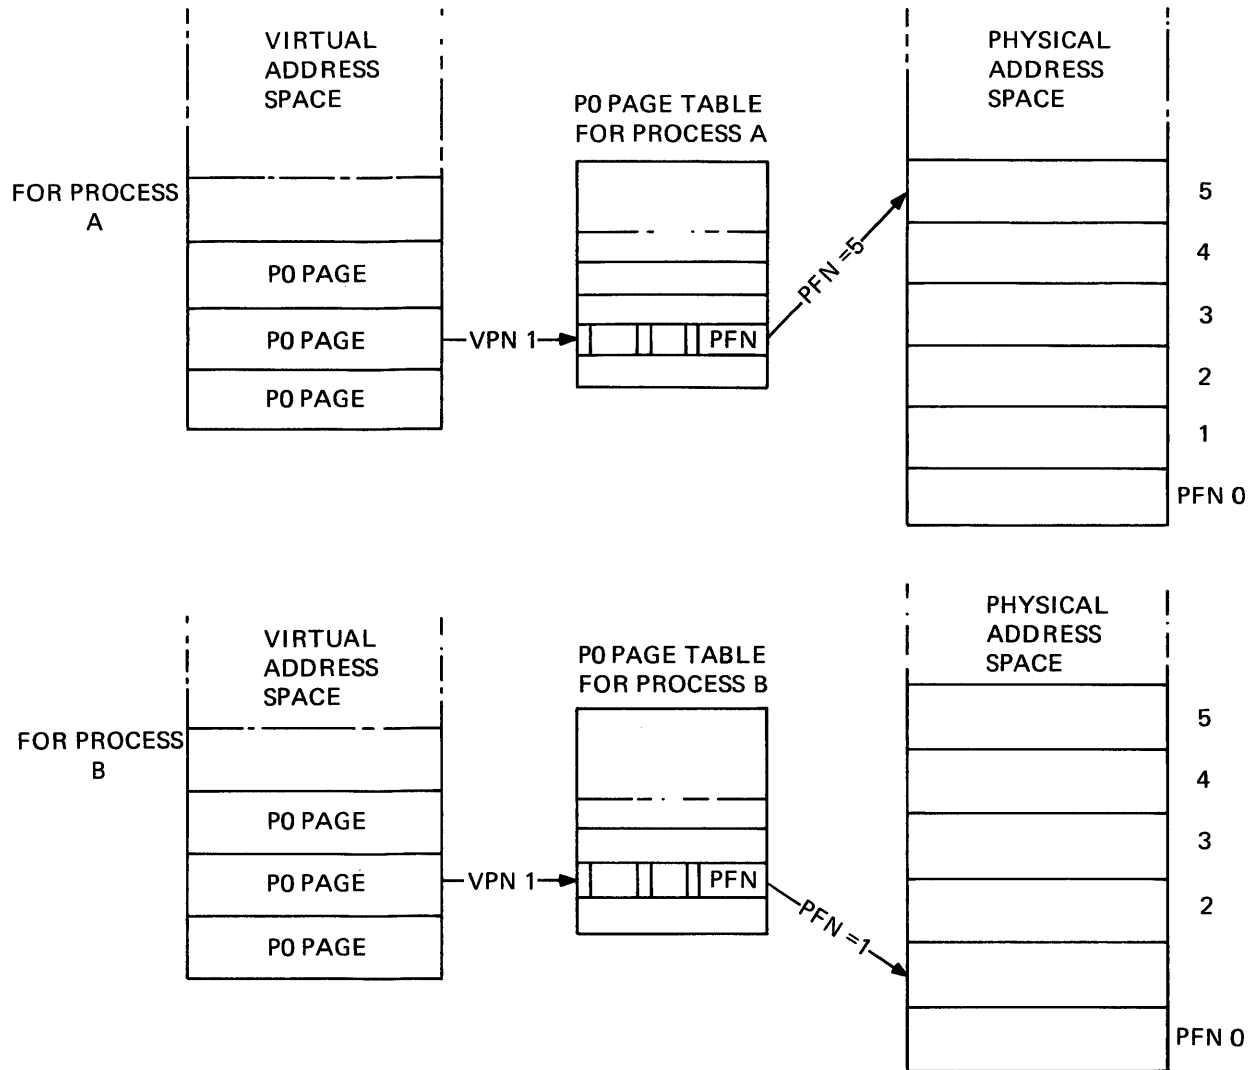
VIRTUAL ADDRESS SPACE

FOR PROCESS A

P0 PAGE

P0 PAGE

P0 PAGE

VPN 1

P0 PAGE TABLE FOR PROCESS A

PFN

PFN =5

PHYSICAL ADDRESS SPACE

5

4

3

2

1

PFN 0

VIRTUAL ADDRESS SPACE

FOR PROCESS B

P0 PAGE

P0 PAGE

P0 PAGE

VPN 1

P0 PAGE TABLE FOR PROCESS B

PFN

PFN =1

PHYSICAL ADDRESS SPACE

5

4

3

2

PFN 0